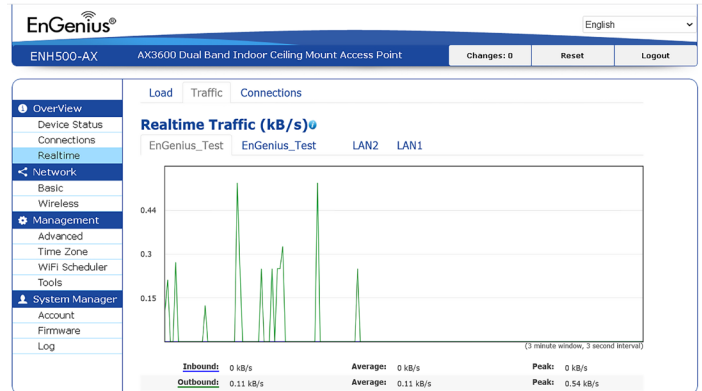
EnGenius®

English

ENH500-AX

AX3600 Dual Band Indoor Ceiling Mount Access Point

Changes: 0

Reset

Logout

OverView

Device Status

Connections

Realtime

Network

Basic

Wireless

Management

Advanced

Time Zone

WiFi Scheduler

Tools

System Manager

Account

Firmware

Log

Load

Traffic

Connections

Realtime Traffic (kB/s)

EnGenius_Test

EnGenius_Test

LAN2

LAN1

0.44

0.3

0.15

(3 minute window, 3 second interval)

| Inbound: | 0 kB/s | Average: | 0 kB/s | Peak: | 0 kB/s |
|---|---|---|---|---|---|
| Outbound: | 0.11 kB/s | Average: | 0.11 kB/s | Peak: | 0.54 kB/s |